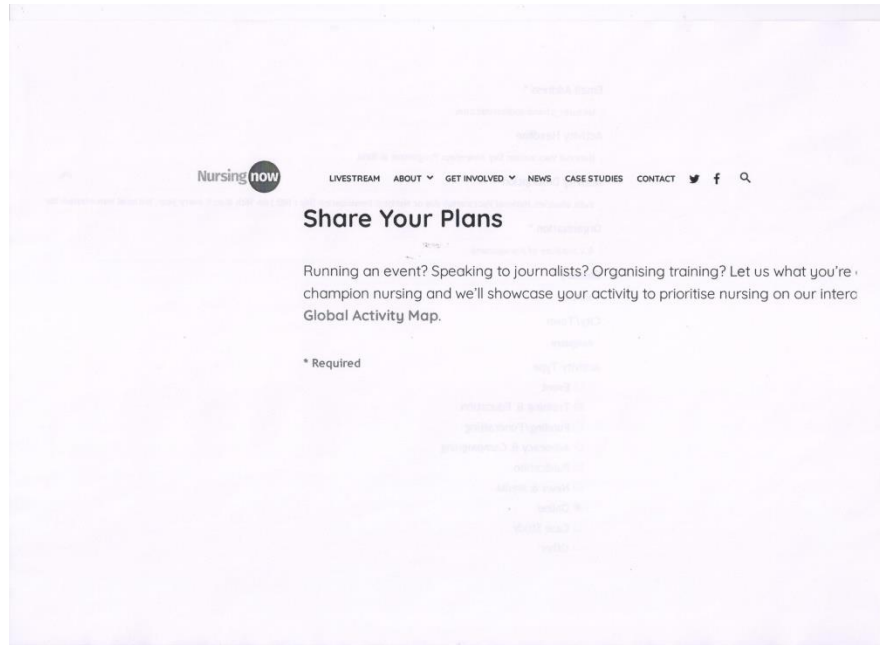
Nursing now

LIVESTREAM ABOUT GET INVOLVED NEWS CASE STUDIES CONTACT

Share Your Plans

Running an event? Speaking to journalists? Organising training? Let us what you're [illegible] champion nursing and we'll showcase your activity to prioritise nursing on our interc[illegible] Global Activity Map.

* Required